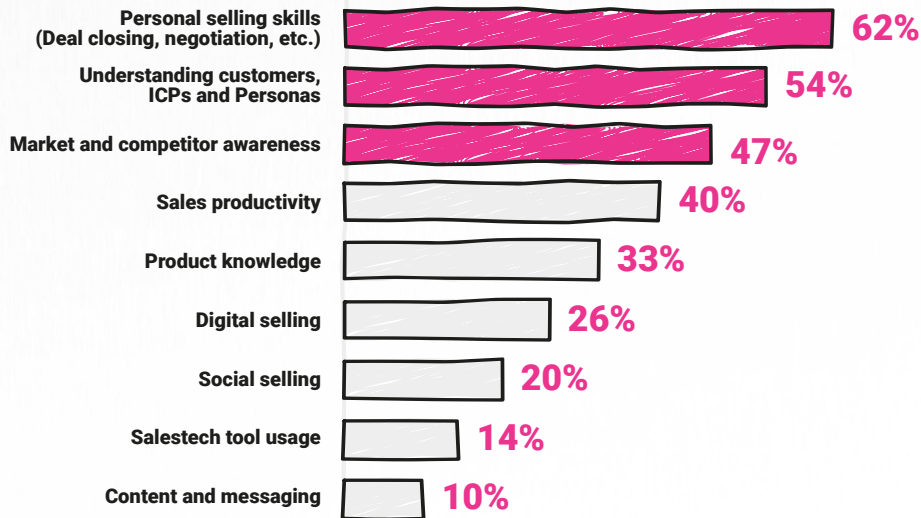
Personal selling skills (Deal closing, negotiation, etc.) 62%

Understanding customers, ICPs and Personas 54%

Market and competitor awareness 47%

Sales productivity 40%

Product knowledge 33%

Digital selling 26%

Social selling 20%

Salestech tool usage 14%

Content and messaging 10%